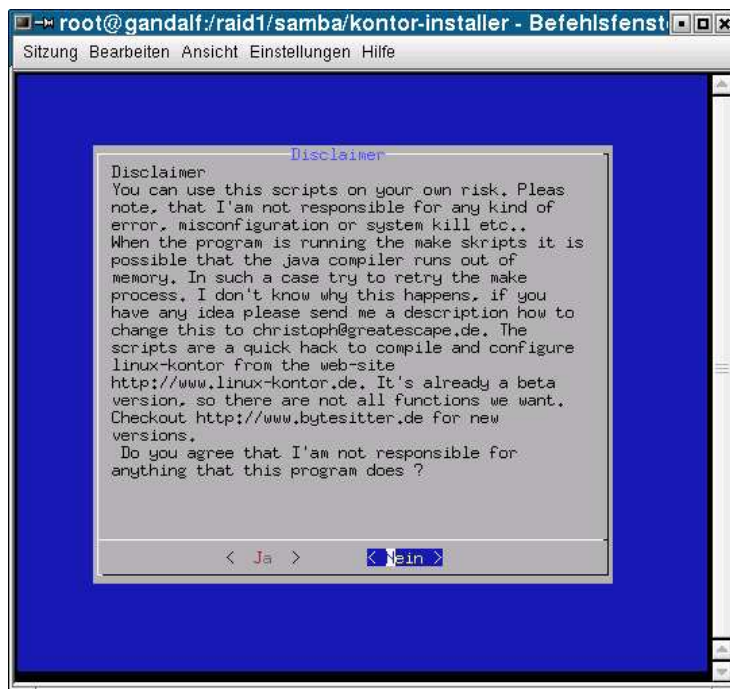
root@gandalf:/raid1/samba/kontor-installer - Befehlsfenst

Sitzung Bearbeiten Ansicht Einstellungen Hilfe

Disclaimer

Disclaimer
You can use this scripts on your own risk. Pleas note, that I'am not responsible for any kind of error, misconfiguration or system kill etc.. When the program is running the make skripts it is possible that the java compiler runs out of memory. In such a case try to retry the make process. I don't know why this happens, if you have any idea please send me a description how to change this to christoph@greatescape.de. The scripts are a quick hack to compile and configure linux-kontor from the web-site http://www.linux-kontor.de. It's already a beta version, so there are not all functions we want. Checkout http://www.bytesitter.de for new versions.
Do you agree that I'am not responsible for anything that this program does ?

< Ja > < Nein >